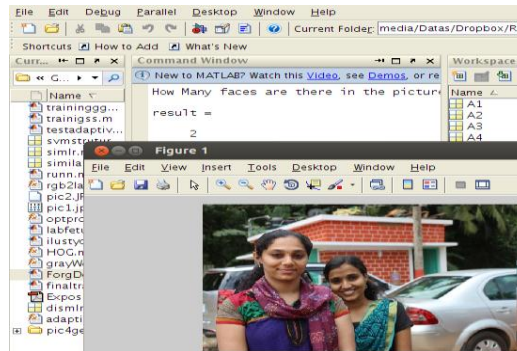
File Edit Debug Parallel Desktop Window Help

Current Folder: media/Datas/Dropbox/R

Shortcuts How to Add What's New

Curr... Command Window Workspace

« G... ▸

New to MATLAB? Watch this Video, see Demos, or re

Name

traininggg...
trainigss.m
testadaptiv...
svmst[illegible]
simlr.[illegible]
simila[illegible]
runn.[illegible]
rgb2la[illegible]
pic2.JF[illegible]
pic1.jp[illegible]
optpro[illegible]
labfet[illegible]
ilusty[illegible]
HOG.m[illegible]
grayW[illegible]
ForgD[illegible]
finaltr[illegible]
Expos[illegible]
dismi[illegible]
adapti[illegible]
pic4ge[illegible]

How Many faces are there in the picture

result =

2

Name

A1
A2
A3
A4

Figure 1

File Edit View Insert Tools Desktop Window Help